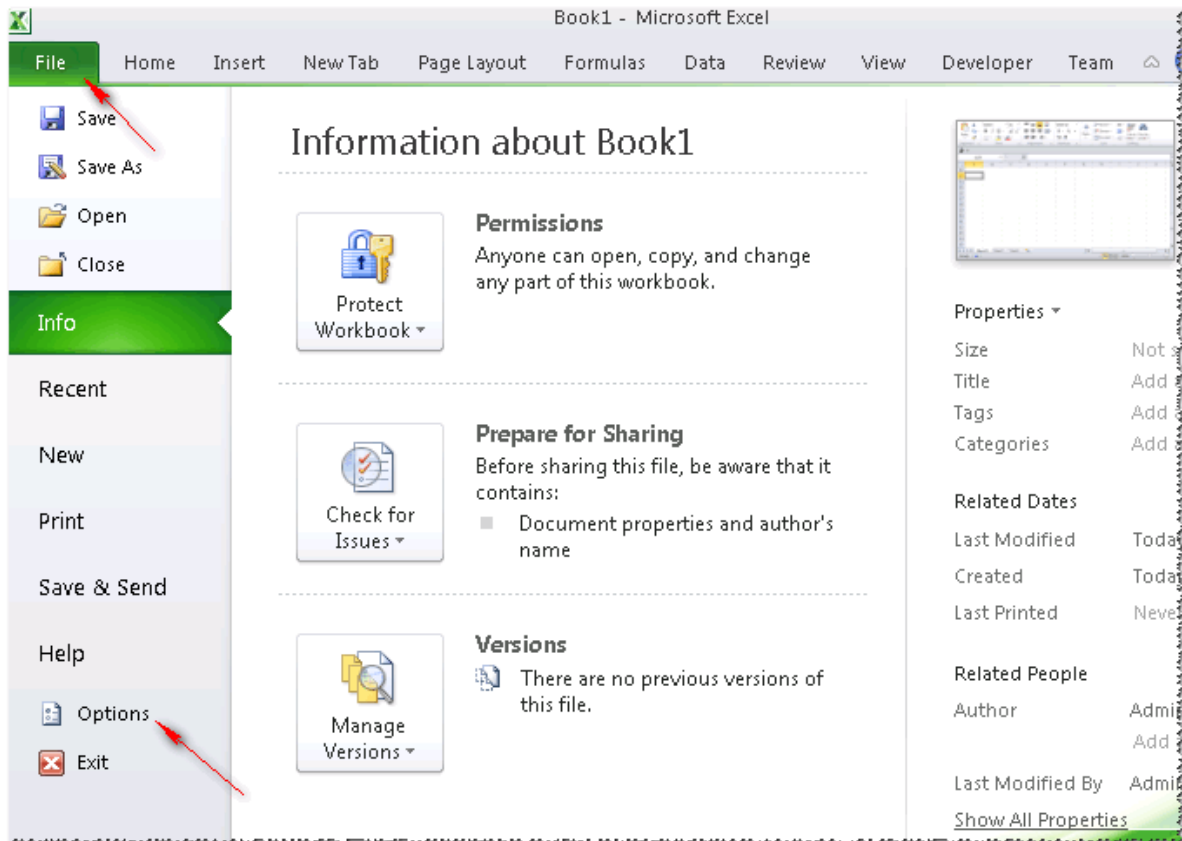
Book1 - Microsoft Excel

File Home Insert New Tab Page Layout Formulas Data Review View Developer Team

Save
Save As
Open
Close
Info
Recent
New
Print
Save & Send
Help
Options
Exit

Information about Book1

Protect Workbook

Permissions
Anyone can open, copy, and change any part of this workbook.

Check for Issues

Prepare for Sharing
Before sharing this file, be aware that it contains:
Document properties and author's name

Manage Versions

Versions
There are no previous versions of this file.

Properties

Size Not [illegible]
Title Add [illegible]
Tags Add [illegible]
Categories Add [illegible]

Related Dates
Last Modified Toda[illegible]
Created Toda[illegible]
Last Printed Neve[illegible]

Related People
Author Admi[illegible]
Add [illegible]
Last Modified By Admi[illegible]

Show All Properties